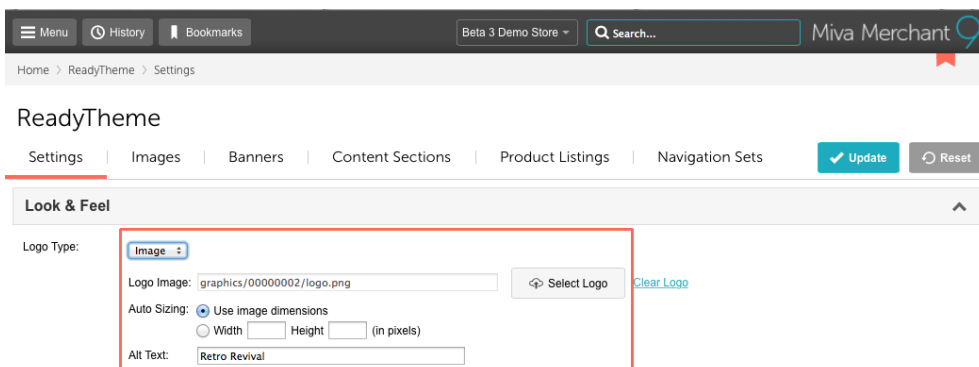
Menu History Bookmarks Beta 3 Demo Store Search... Miva Merchant 9

Home > ReadyTheme > Settings

ReadyTheme

Settings | Images | Banners | Content Sections | Product Listings | Navigation Sets

Update Reset

Look & Feel

Logo Type: Image

Logo Image: graphics/00000002/logo.png Select Logo Clear Logo

Auto Sizing: Use image dimensions

Width Height (in pixels)

Alt Text: Retro Revival